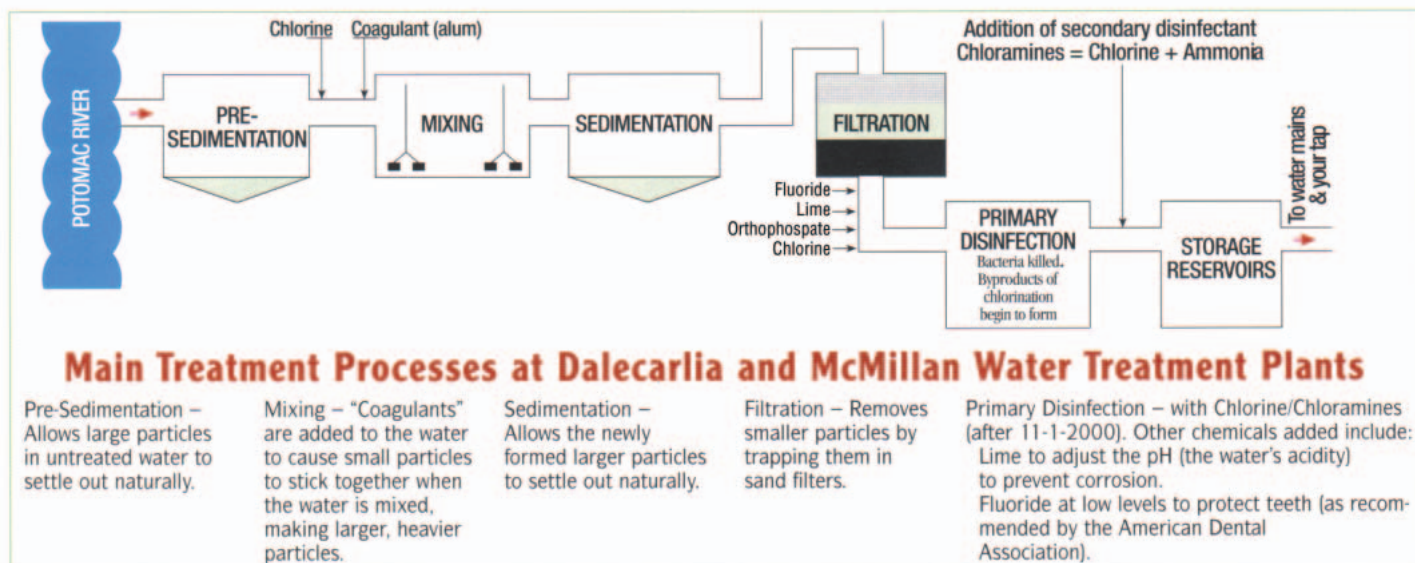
Chlorine Coagulant (alum)

Addition of secondary disinfectant
Chloramines = Chlorine + Ammonia

POTOMAC RIVER

PRE-SEDIMENTATION

MIXING

SEDIMENTATION

FILTRATION

Fluoride
Lime
Orthophospate
Chlorine

PRIMARY DISINFECTION
Bacteria killed.
Byproducts of chlorination begin to form

STORAGE RESERVOIRS

To water mains & your tap

Main Treatment Processes at Dalecarlia and McMillan Water Treatment Plants

Pre-Sedimentation – Allows large particles in untreated water to settle out naturally.

Mixing – "Coagulants" are added to the water to cause small particles to stick together when the water is mixed, making larger, heavier particles.

Sedimentation – Allows the newly formed larger particles to settle out naturally.

Filtration – Removes smaller particles by trapping them in sand filters.

Primary Disinfection – with Chlorine/Chloramines (after 11-1-2000). Other chemicals added include:
Lime to adjust the pH (the water's acidity) to prevent corrosion.
Fluoride at low levels to protect teeth (as recommended by the American Dental Association).